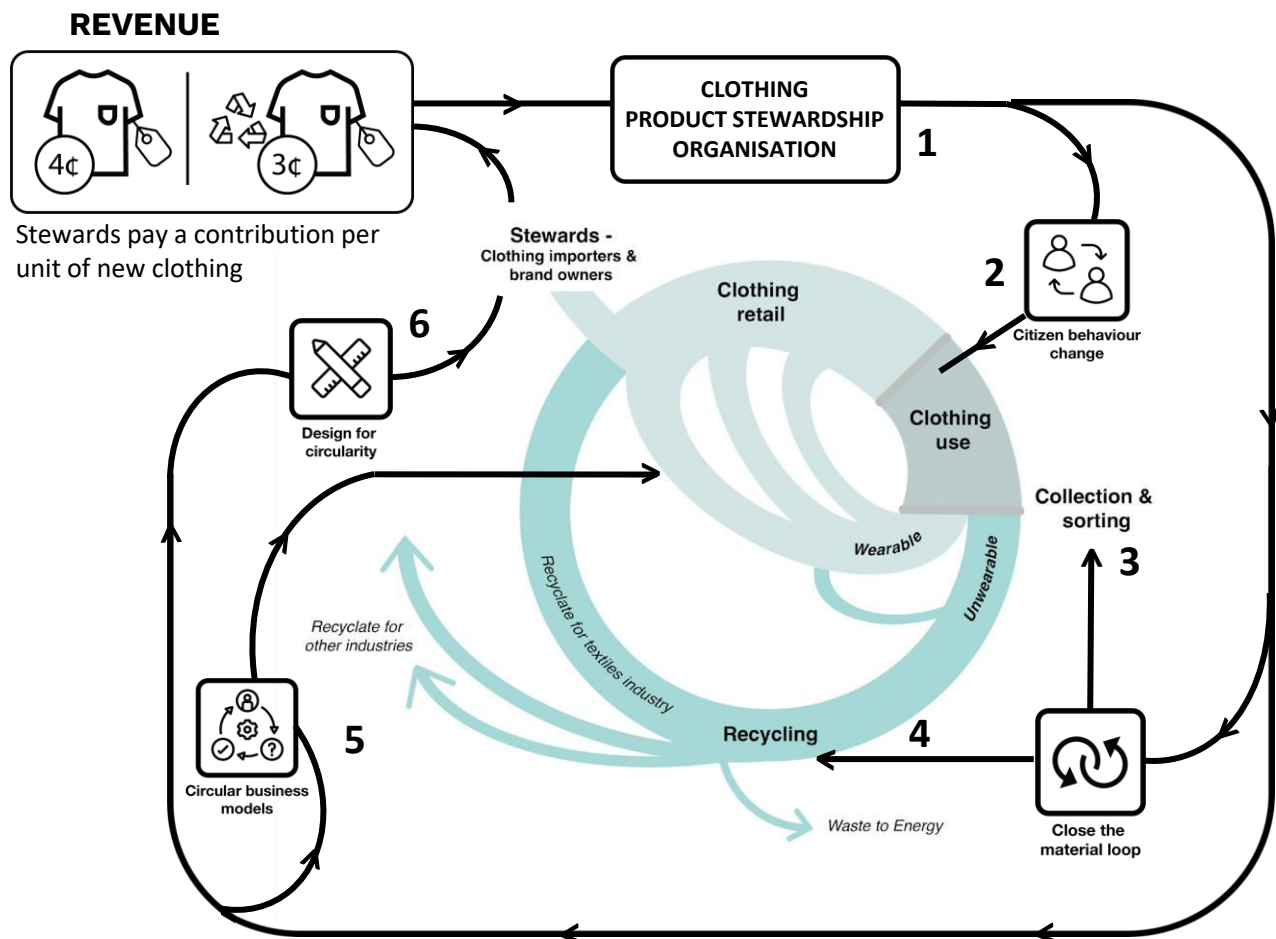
REVENUE

4¢

3¢

Stewards pay a contribution per unit of new clothing

CLOTHING PRODUCT STEWARDSHIP ORGANISATION

1

Stewards - Clothing importers & brand owners

2

Citizen behaviour change

Clothing retail

6

Design for circularity

Clothing use

Collection & sorting

3

Wearable

Unwearable

Recyclate for textiles industry

Recyclate for other industries

5

Circular business models

Recycling

4

Close the material loop

Waste to Energy